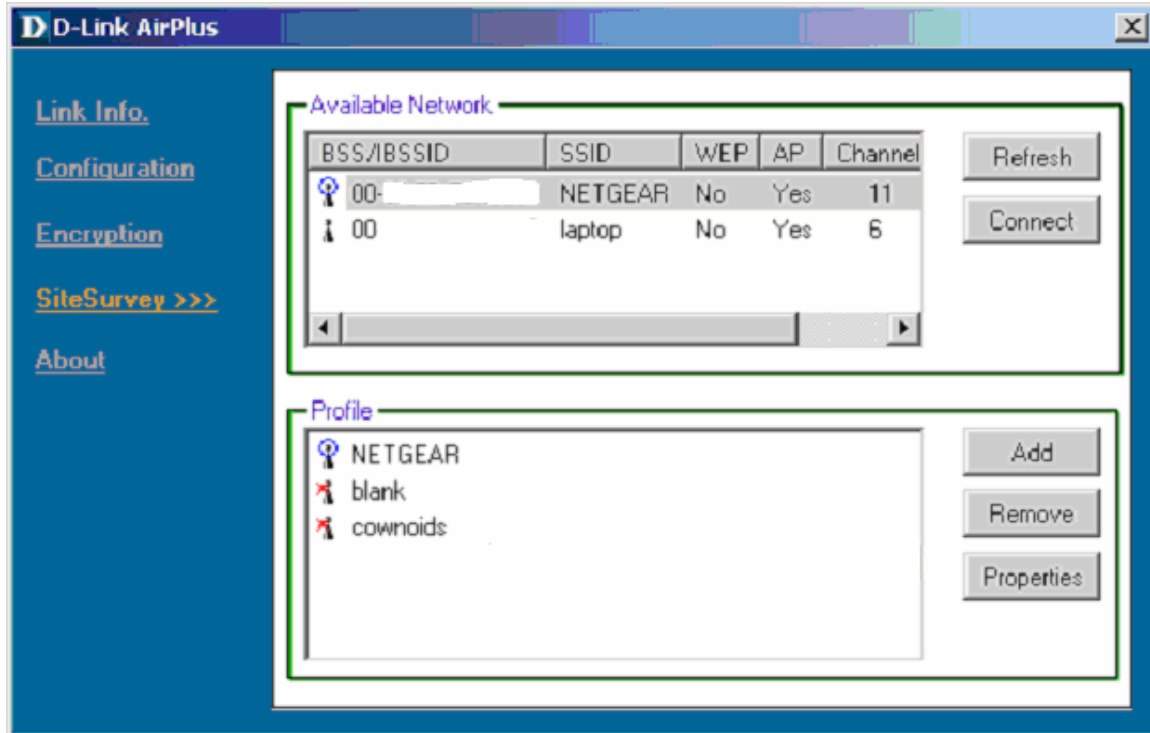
D D-Link AirPlus

Link Info.
Configuration
Encryption
SiteSurvey >>>
About

Available Network

| BSS/IBSSID | SSID | WEP | AP | Channel |
|---|---|---|---|---|
| 00-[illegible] | NETGEAR | No | Yes | 11 |
| 00 | laptop | No | Yes | 6 |

Refresh
Connect

Profile

NETGEAR
blank
cownoids

Add
Remove
Properties